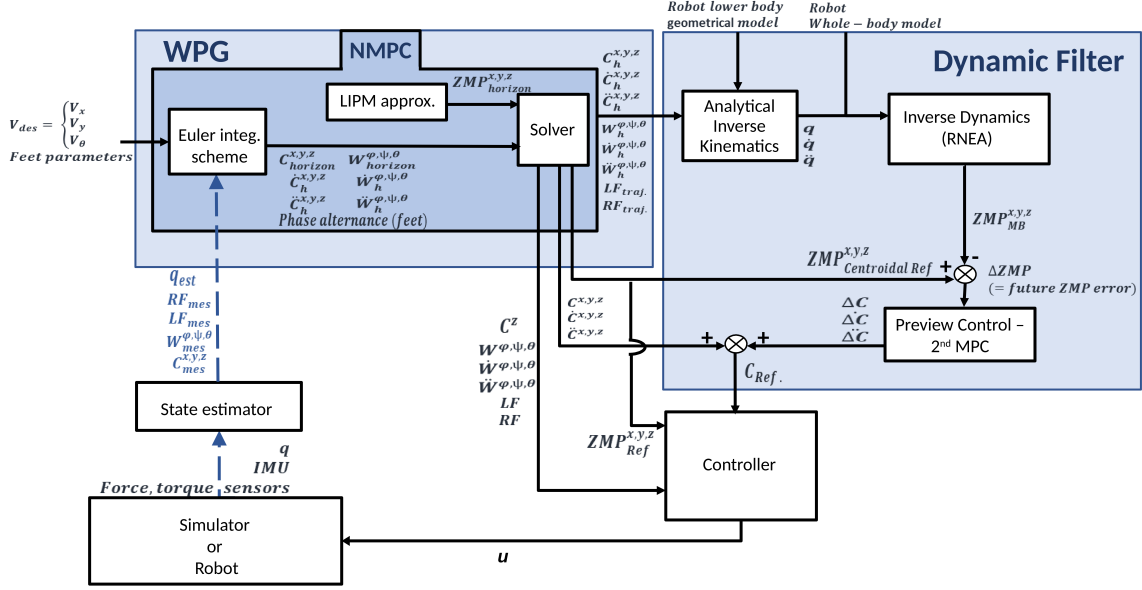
Robot lower body geometrical model

Robot Whole − body model

WPG

NMPC

Dynamic Filter

$V_{des} = \begin{cases} V_x \\ V_y \\ V_\theta \end{cases}$

Feet parameters

LIPM approx.

$ZMP^{x,y,z}_{horizon}$

Euler integ. scheme

Solver

$C^{x,y,z}_{horizon}$
$\dot{C}^{x,y,z}_h$
$\ddot{C}^{x,y,z}_h$

$W^{\varphi,\psi,\theta}_{horizon}$
$\dot{W}^{\varphi,\psi,\theta}_h$
$\ddot{W}^{\varphi,\psi,\theta}_h$

Phase alternance (feet)

$C^{x,y,z}_h$
$\dot{C}^{x,y,z}_h$
$\ddot{C}^{x,y,z}_h$
$W^{\varphi,\psi,\theta}_h$
$\dot{W}^{\varphi,\psi,\theta}_h$
$\ddot{W}^{\varphi,\psi,\theta}_h$
$LF_{traj.}$
$RF_{traj.}$

Analytical Inverse Kinematics

$q$
$\dot{q}$
$\ddot{q}$

Inverse Dynamics (RNEA)

$ZMP^{x,y,z}_{MB}$

$ZMP^{x,y,z}_{Centroidal\ Ref}$

+ -

$\Delta ZMP$
$(= future\ ZMP\ error)$

$\Delta C$
$\Delta\dot{C}$
$\Delta\ddot{C}$

Preview Control – 2nd MPC

+ +

$C_{Ref.}$

$C^{x,y,z}$
$\dot{C}^{x,y,z}$
$\ddot{C}^{x,y,z}$

$C^z$
$W^{\varphi,\psi,\theta}$
$\dot{W}^{\varphi,\psi,\theta}$
$\ddot{W}^{\varphi,\psi,\theta}$
$LF$
$RF$

$ZMP^{x,y,z}_{Ref}$

Controller

$q_{est}$
$RF_{mes}$
$LF_{mes}$
$W^{\varphi,\psi,\theta}_{mes}$
$C^{x,y,z}_{mes}$

State estimator

$q$
$IMU$
Force, torque sensors

Simulator or Robot

$u$